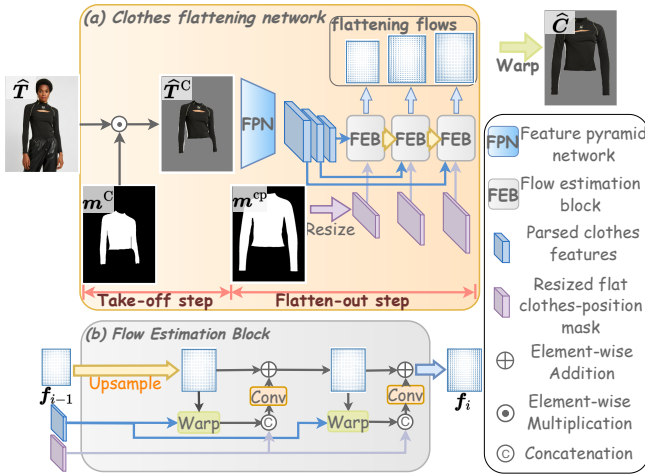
(a) Clothes flattening network

flattening flows

$\widehat{\boldsymbol{C}}$

Warp

$\widehat{\boldsymbol{T}}$

$\widehat{\boldsymbol{T}}^{\mathrm{C}}$

FPN

FEB

FEB

FEB

$\boldsymbol{m}^{\mathrm{C}}$

$\boldsymbol{m}^{\mathrm{cp}}$

Resize

Take-off step

Flatten-out step

(b) Flow Estimation Block

$\boldsymbol{f}_{i-1}$

Upsample

Conv

Conv

Warp

Warp

$\boldsymbol{f}_{i}$

FPN Feature pyramid network

FEB Flow estimation block

Parsed clothes features

Resized flat clothes-position mask

Element-wise Addition

Element-wise Multiplication

Concatenation